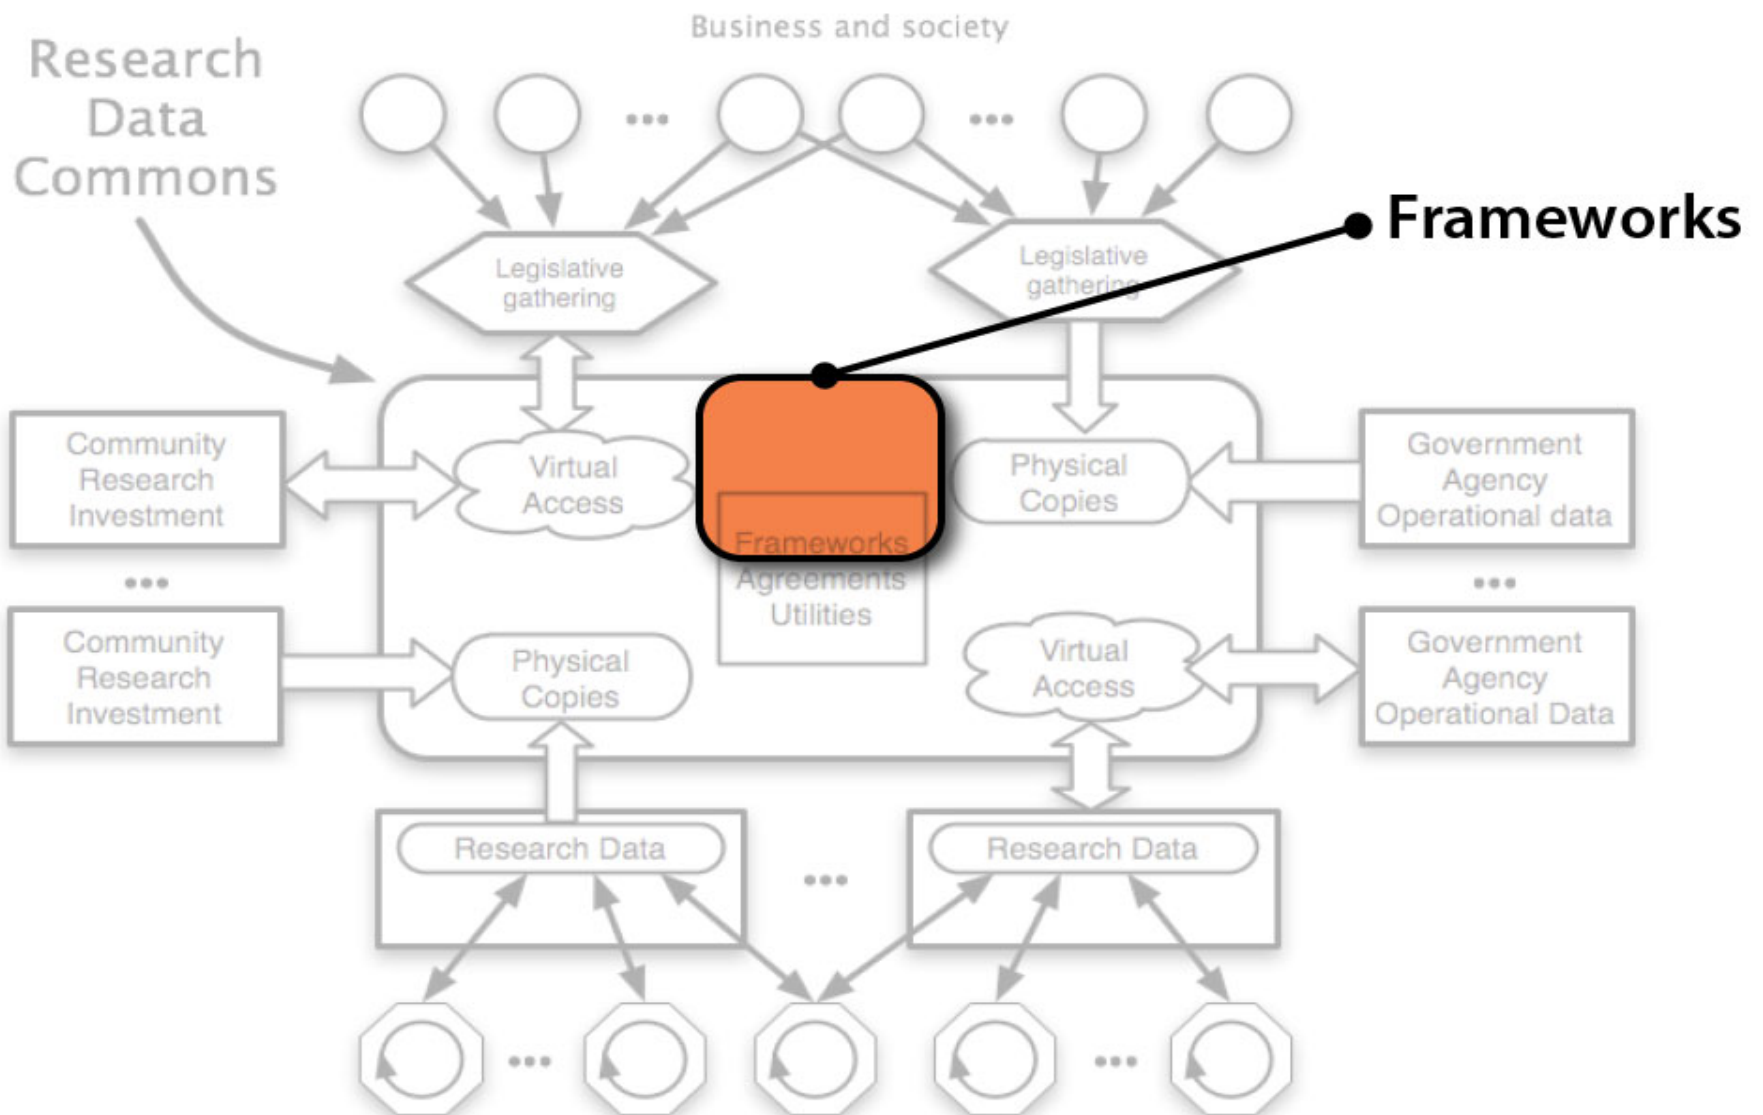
Business and society

Research Data Commons

Frameworks

Legislative gathering

Legislative gathering

Community Research Investment

Virtual Access

Frameworks Agreements Utilities

Physical Copies

Government Agency Operational data

...

...

Community Research Investment

Physical Copies

Virtual Access

Government Agency Operational Data

Research Data

...

Research Data

...

...